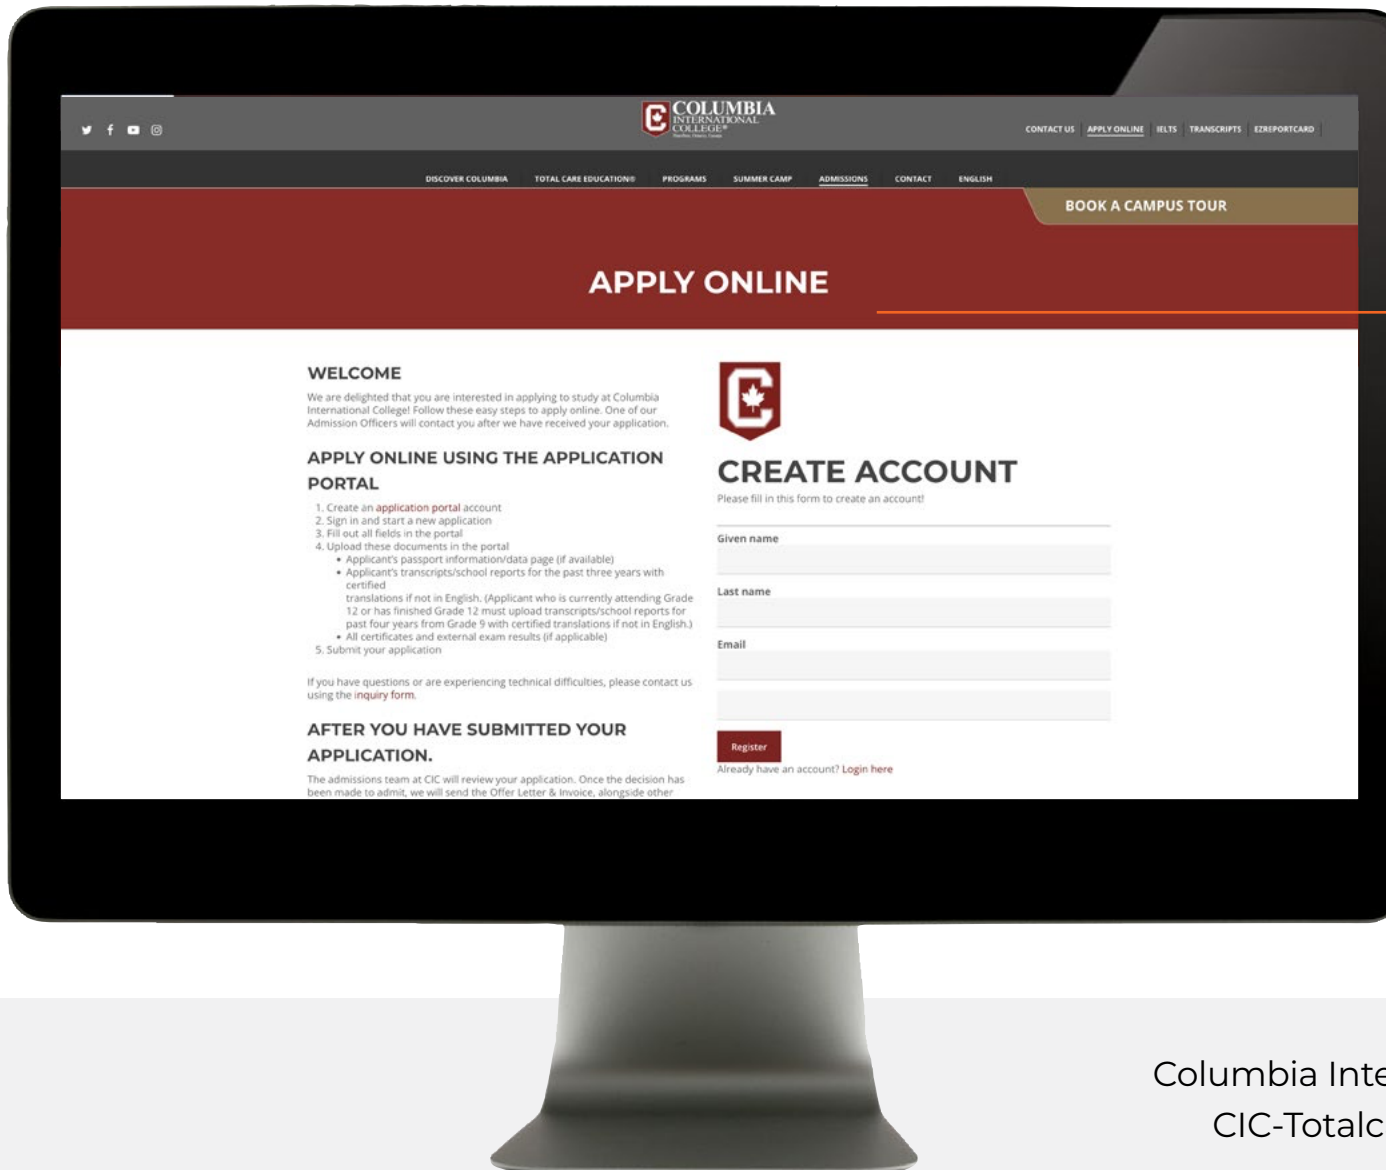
COLUMBIA INTERNATIONAL COLLEGE®

CONTACT US | APPLY ONLINE | IELTS | TRANSCRIPTS | EZREPORTCARD

DISCOVER COLUMBIA TOTAL CARE EDUCATION® PROGRAMS SUMMER CAMP ADMISSIONS CONTACT ENGLISH

BOOK A CAMPUS TOUR

APPLY ONLINE

WELCOME

We are delighted that you are interested in applying to study at Columbia International College! Follow these easy steps to apply online. One of our Admission Officers will contact you after we have received your application.

APPLY ONLINE USING THE APPLICATION PORTAL

1. Create an application portal account
2. Sign in and start a new application
3. Fill out all fields in the portal
4. Upload these documents in the portal
• Applicant's passport information/data page (if available)
• Applicant's transcripts/school reports for the past three years with certified translations if not in English. (Applicant who is currently attending Grade 12 or has finished Grade 12 must upload transcripts/school reports for past four years from Grade 9 with certified translations if not in English.)
• All certificates and external exam results (if applicable)
5. Submit your application

If you have questions or are experiencing technical difficulties, please contact us using the inquiry form.

AFTER YOU HAVE SUBMITTED YOUR APPLICATION.

The admissions team at CIC will review your application. Once the decision has been made to admit, we will send the Offer Letter & Invoice, alongside other

CREATE ACCOUNT

Please fill in this form to create an account!

Given name

Last name

Email

Register

Already have an account? Login here

Columbia Inte
CIC-Totalc